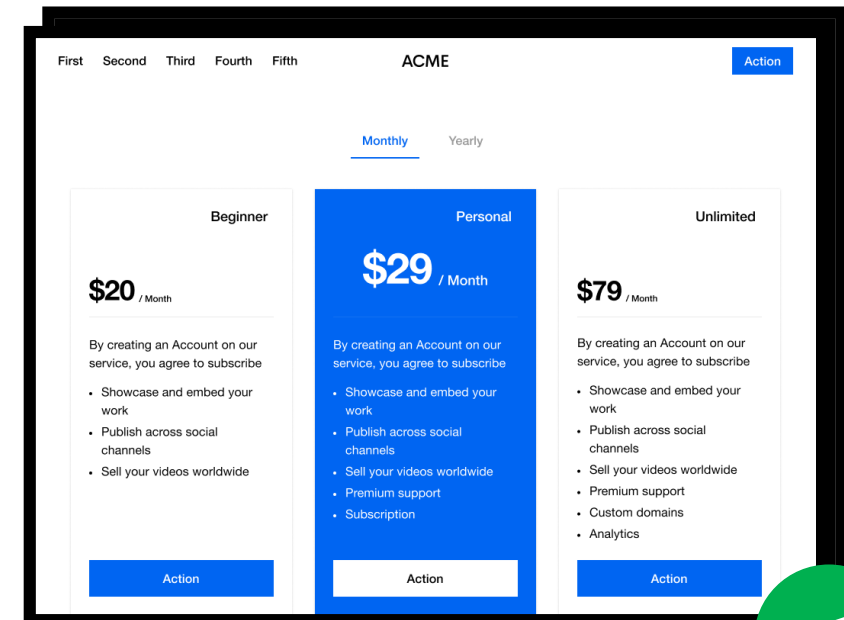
First Second Third Fourth Fifth

ACME

Action

Monthly Yearly

Beginner

$20 / Month

By creating an Account on our service, you agree to subscribe

- Showcase and embed your work
- Publish across social channels
- Sell your videos worldwide

Action

Personal

$29 / Month

By creating an Account on our service, you agree to subscribe

- Showcase and embed your work
- Publish across social channels
- Sell your videos worldwide
- Premium support
- Subscription

Action

Unlimited

$79 / Month

By creating an Account on our service, you agree to subscribe

- Showcase and embed your work
- Publish across social channels
- Sell your videos worldwide
- Premium support
- Custom domains
- Analytics

Action